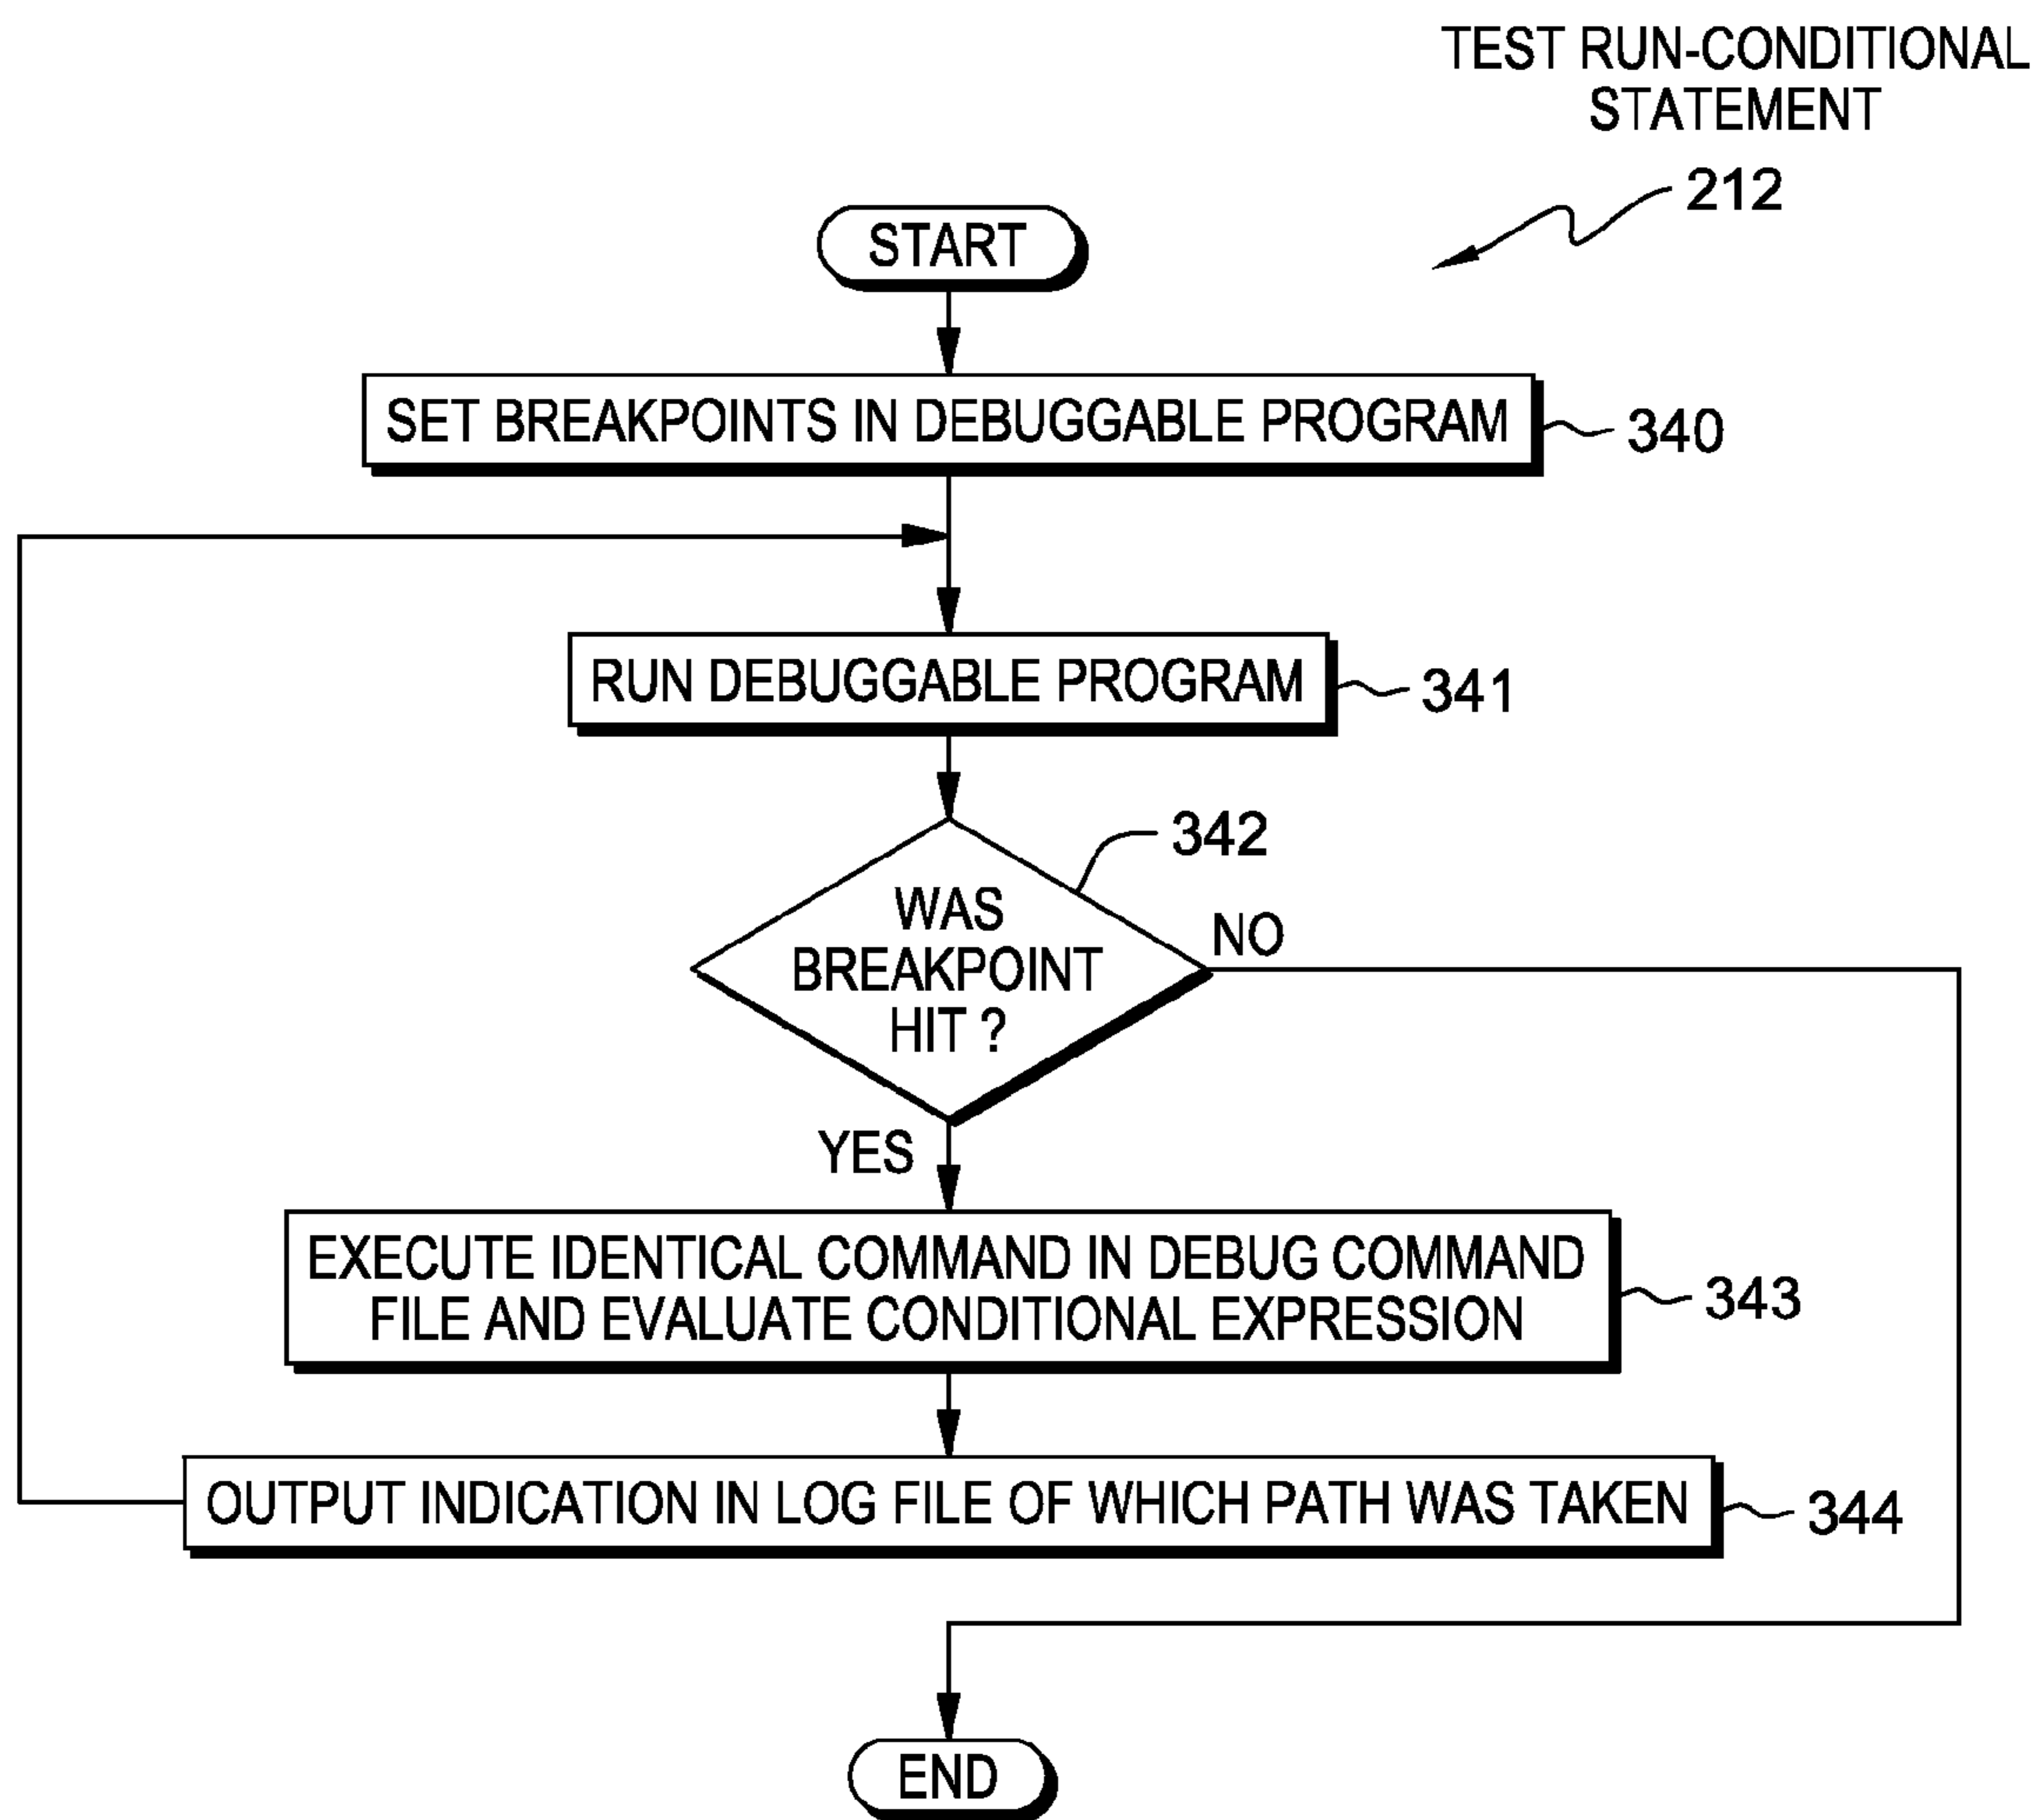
TEST RUN-CONDITIONAL STATEMENT

212

START

SET BREAKPOINTS IN DEBUGGABLE PROGRAM

340

RUN DEBUGGABLE PROGRAM

341

342

WAS BREAKPOINT HIT ?

NO

YES

EXECUTE IDENTICAL COMMAND IN DEBUG COMMAND FILE AND EVALUATE CONDITIONAL EXPRESSION

343

OUTPUT INDICATION IN LOG FILE OF WHICH PATH WAS TAKEN

344

END